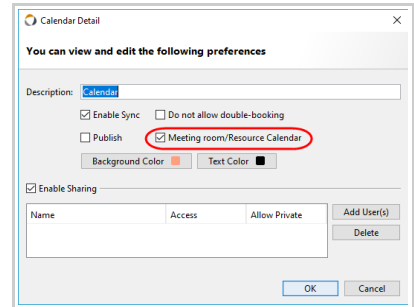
Calendar Detail

You can view and edit the following preferences

Description: Calendar

Enable Sync

Do not allow double-booking

Publish

Meeting room/Resource Calendar

Background Color

Text Color

Enable Sharing

| Name | Access | Allow Private |
|---|---|---|

Add User(s)

Delete

OK

Cancel